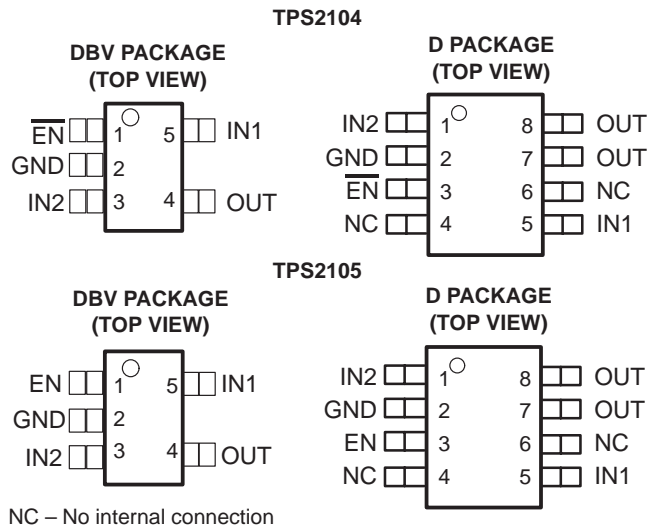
TPS2104

DBV PACKAGE
(TOP VIEW)

$\overline{EN}$ 1
GND 2
IN2 3
5 IN1
4 OUT

D PACKAGE
(TOP VIEW)

IN2 1
GND 2
$\overline{EN}$ 3
NC 4
8 OUT
7 OUT
6 NC
5 IN1

TPS2105

DBV PACKAGE
(TOP VIEW)

EN 1
GND 2
IN2 3
5 IN1
4 OUT

D PACKAGE
(TOP VIEW)

IN2 1
GND 2
EN 3
NC 4
8 OUT
7 OUT
6 NC
5 IN1

NC – No internal connection